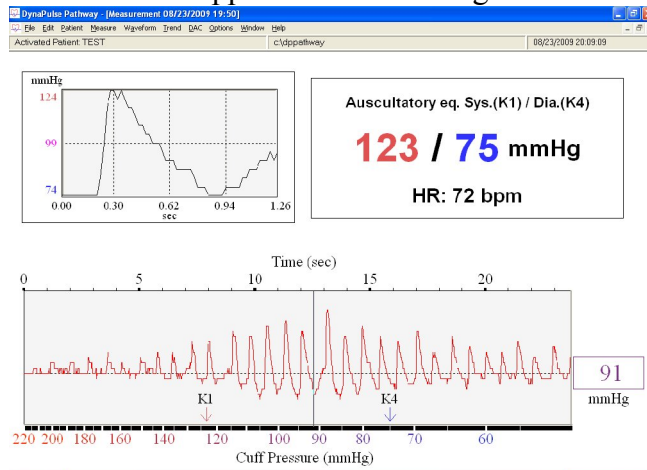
DynaPulse Pathway - [Measurement 08/23/2009 19:50]

File Edit Patient Measure Waveform Trend DAC Options Window Help

Activated Patient TEST | c:\dppathway | 08/23/2009 20:09:09

mmHg

124

99

74

0.00 0.30 0.62 0.94 1.26

sec

Auscultatory eq. Sys.(K1) / Dia.(K4)

123 / 75 mmHg

HR: 72 bpm

Time (sec)

0 5 10 15 20

K1

K4

91

mmHg

220 200 180 160 120 100 90 80 70 60

Cuff Pressure (mmHg)